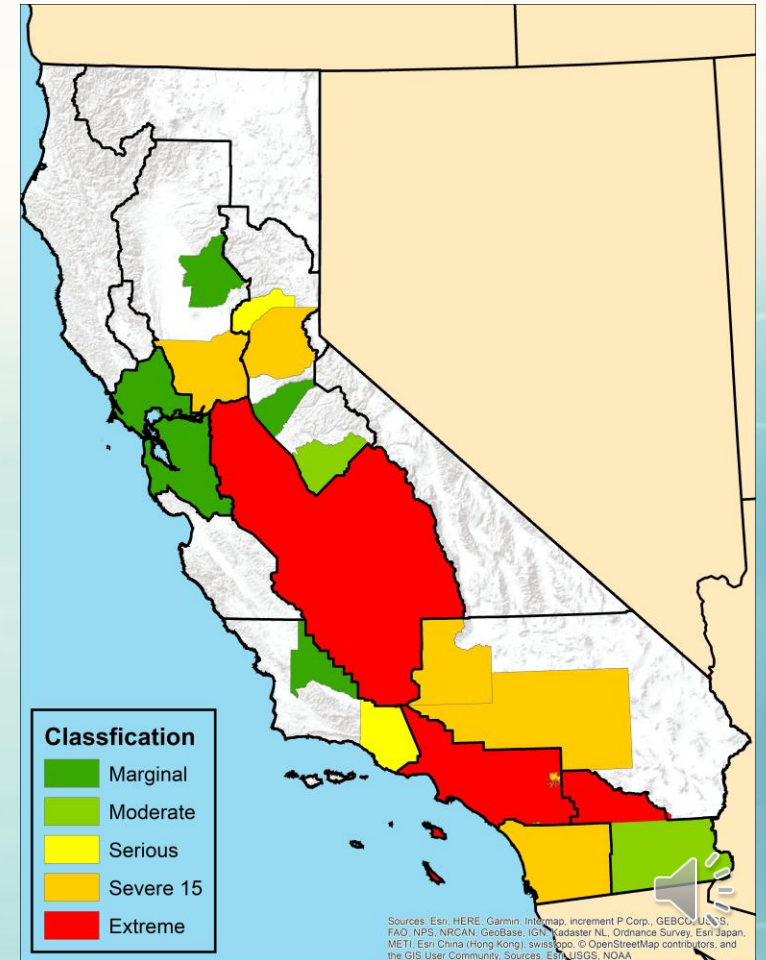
Classfication
Marginal
Moderate
Serious
Severe 15
Extreme

Sources: Esri, HERE, Garmin, Intermap, increment P Corp., GEBCO, USGS, FAO, NPS, NRCAN, GeoBase, IGN, Kadaster NL, Ordnance Survey, Esri Japan, METI, Esri China (Hong Kong), swisstopo, © OpenStreetMap contributors, and the GIS User Community, Sources: Esri, USGS, NOAA